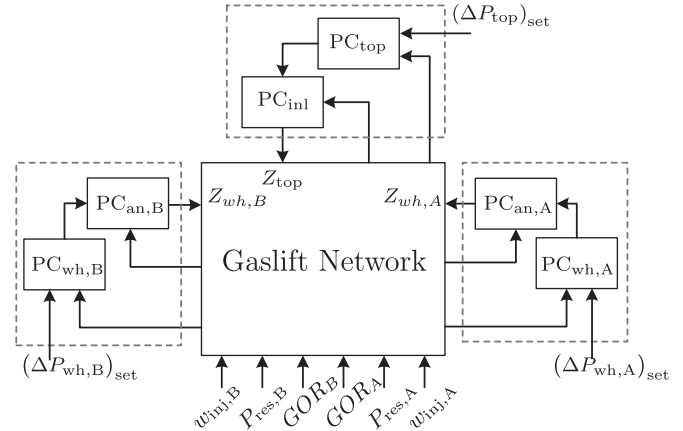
$(\Delta P_{\text{top}})_{\text{set}}$

$\text{PC}_{\text{top}}$

$\text{PC}_{\text{inl}}$

$Z_{\text{top}}$

$\text{PC}_{\text{an,B}}$

$Z_{wh,B}$

$Z_{wh,A}$

$\text{PC}_{\text{an,A}}$

$\text{PC}_{\text{wh,B}}$

Gaslift Network

$\text{PC}_{\text{wh,A}}$

$(\Delta P_{\text{wh,B}})_{\text{set}}$

$(\Delta P_{\text{wh,A}})_{\text{set}}$

$w_{\text{inj,B}}$ $P_{\text{res,B}}$ $GOR_{\text{B}}$ $GOR_{\text{A}}$ $P_{\text{res,A}}$ $w_{\text{inj,A}}$